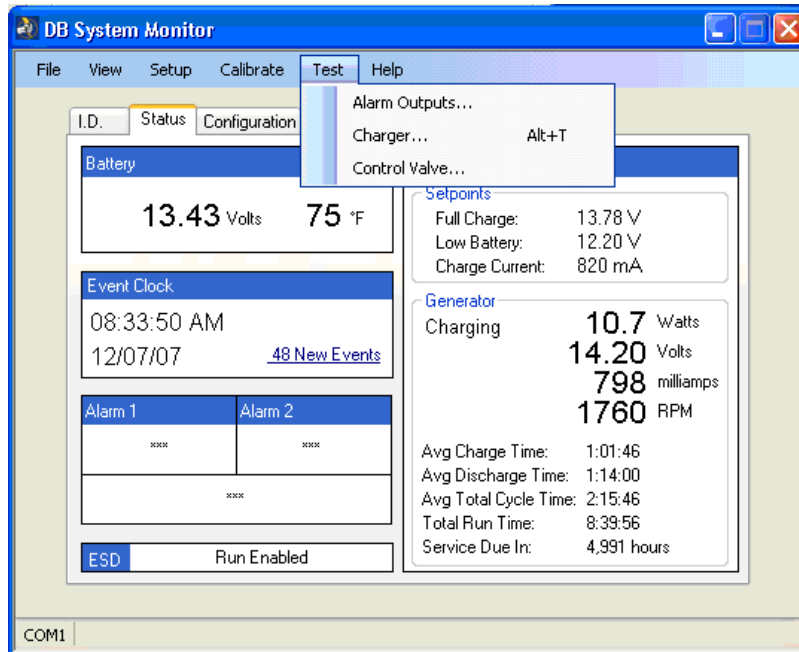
DB System Monitor

File View Setup Calibrate Test Help

Alarm Outputs...
Charger... Alt+T
Control Valve...

I.D. Status Configuration

Battery
13.43 Volts 75 °F

Event Clock
08:33:50 AM
12/07/07 48 New Events

| Alarm 1 | Alarm 2 |
|---|---|
| \*\*\* | \*\*\* |
| \*\*\* | |

ESD Run Enabled

Setpoints
Full Charge: 13.78 V
Low Battery: 12.20 V
Charge Current: 820 mA

Generator
Charging 10.7 Watts
14.20 Volts
798 milliamps
1760 RPM

Avg Charge Time: 1:01:46
Avg Discharge Time: 1:14:00
Avg Total Cycle Time: 2:15:46
Total Run Time: 8:39:56
Service Due In: 4,991 hours

COM1